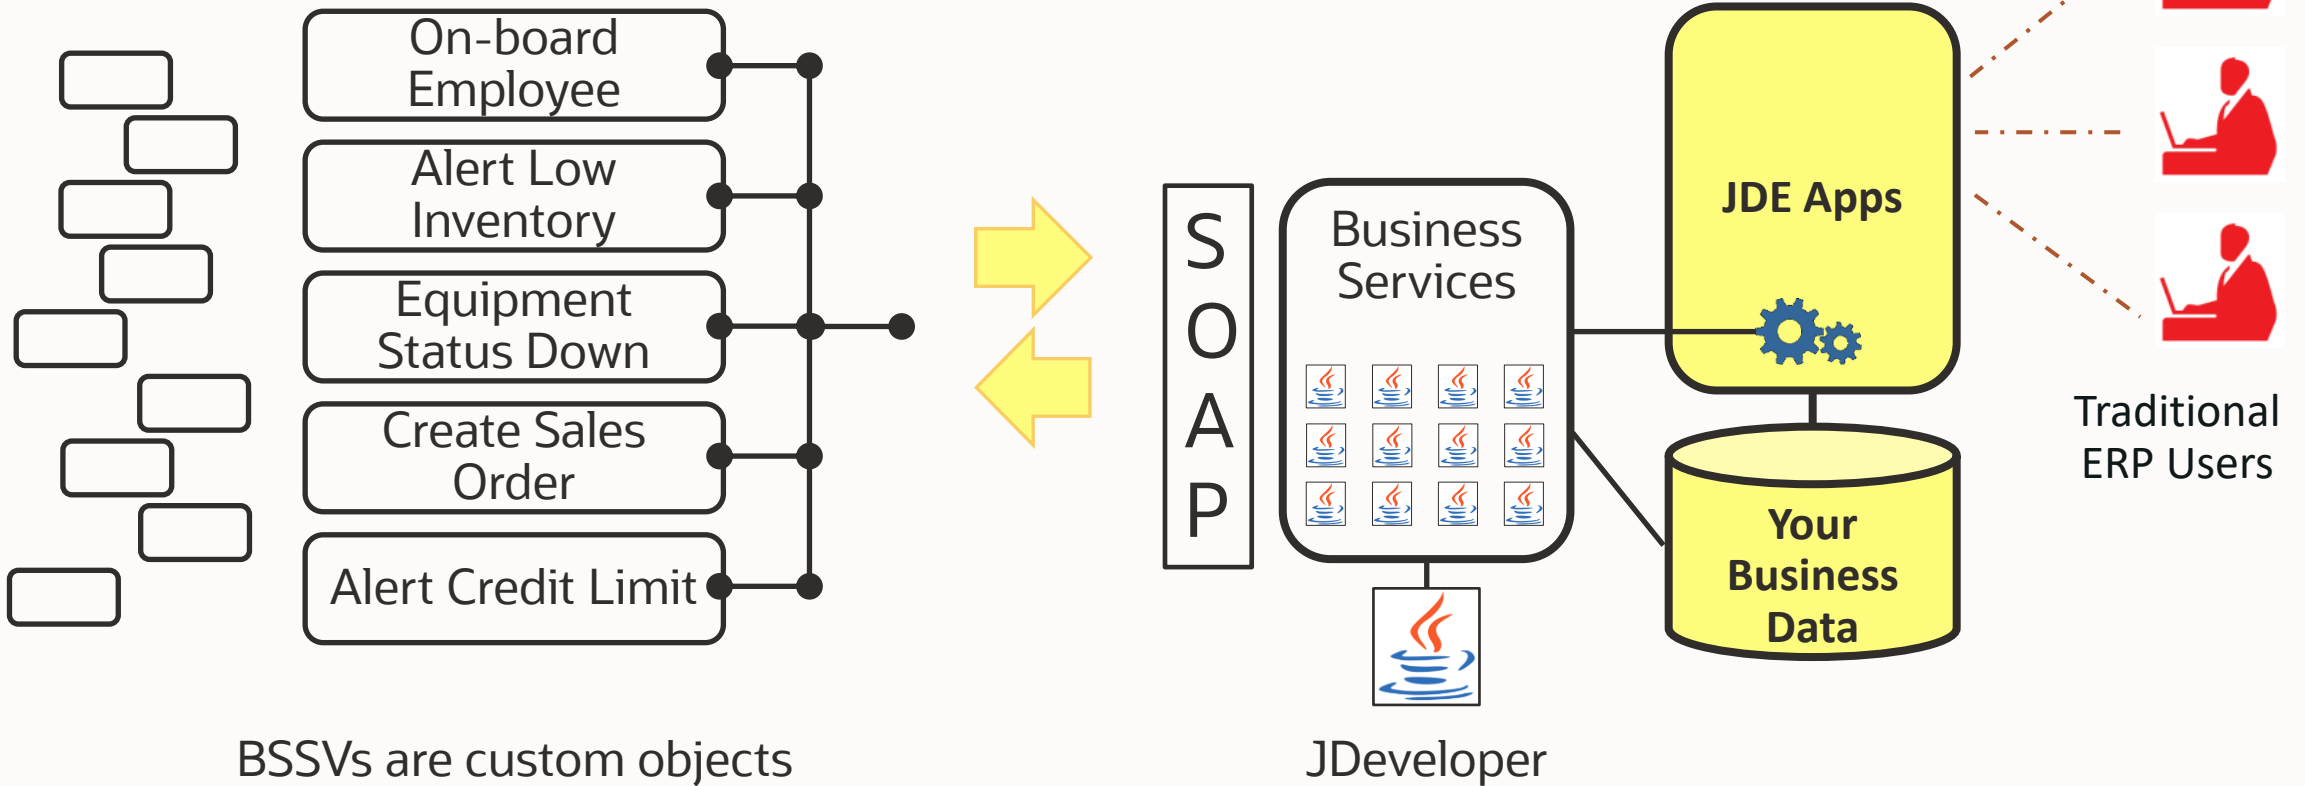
On-board Employee

Alert Low Inventory

Equipment Status Down

Create Sales Order

Alert Credit Limit

S
O
A
P

Business Services

JDE Apps

Your Business Data

Traditional ERP Users

BSSVs are custom objects

JDeveloper